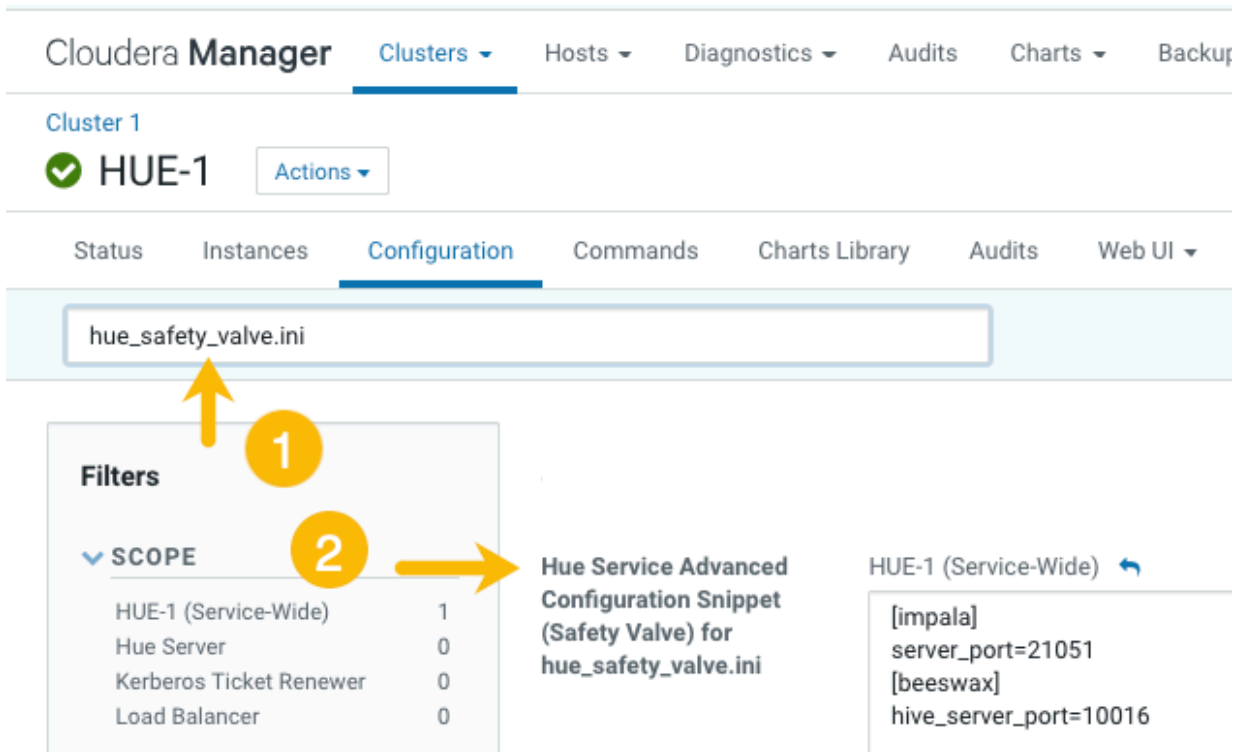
Cloudera Manager Clusters ▾ Hosts ▾ Diagnostics ▾ Audits Charts ▾ Backup

Cluster 1

HUE-1 Actions ▾

Status Instances Configuration Commands Charts Library Audits Web UI ▾

hue_safety_valve.ini

1

Filters

2

SCOPE

HUE-1 (Service-Wide) 1
Hue Server 0
Kerberos Ticket Renewer 0
Load Balancer 0

Hue Service Advanced Configuration Snippet (Safety Valve) for hue_safety_valve.ini

HUE-1 (Service-Wide)

[impala]
server_port=21051
[beeswax]
hive_server_port=10016